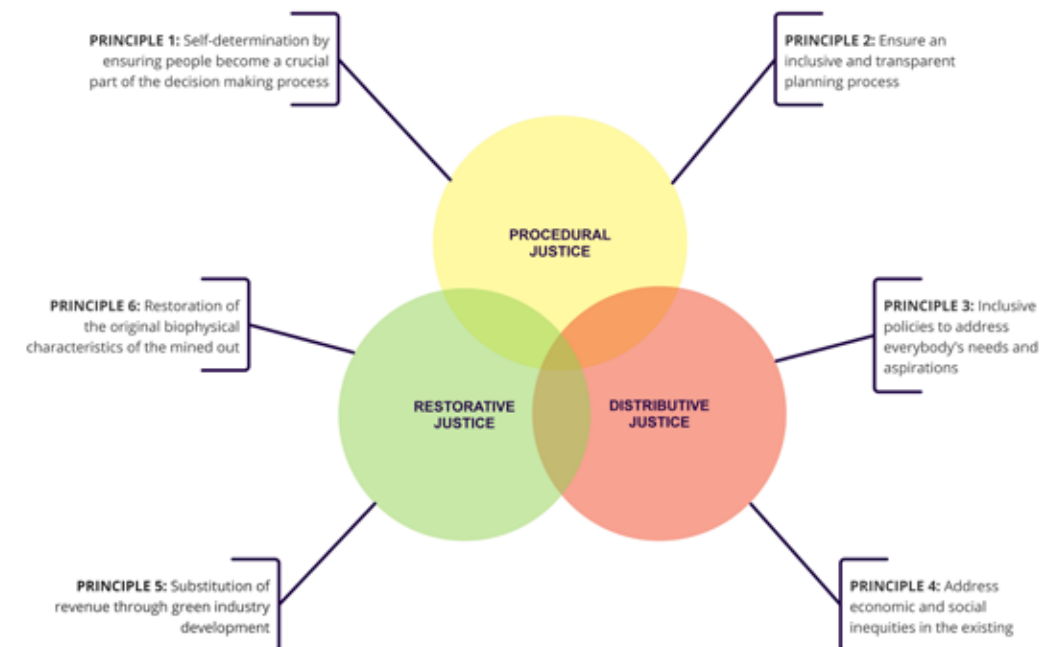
**PRINCIPLE 1:** Self-determination by ensuring people become a crucial part of the decision making process

**PRINCIPLE 2:** Ensure an inclusive and transparent planning process

PROCEDURAL JUSTICE

**PRINCIPLE 6:** Restoration of the original biophysical characteristics of the mined out

**PRINCIPLE 3:** Inclusive policies to address everybody's needs and aspirations

RESTORATIVE JUSTICE

DISTRIBUTIVE JUSTICE

**PRINCIPLE 5:** Substitution of revenue through green industry development

**PRINCIPLE 4:** Address economic and social inequities in the existing